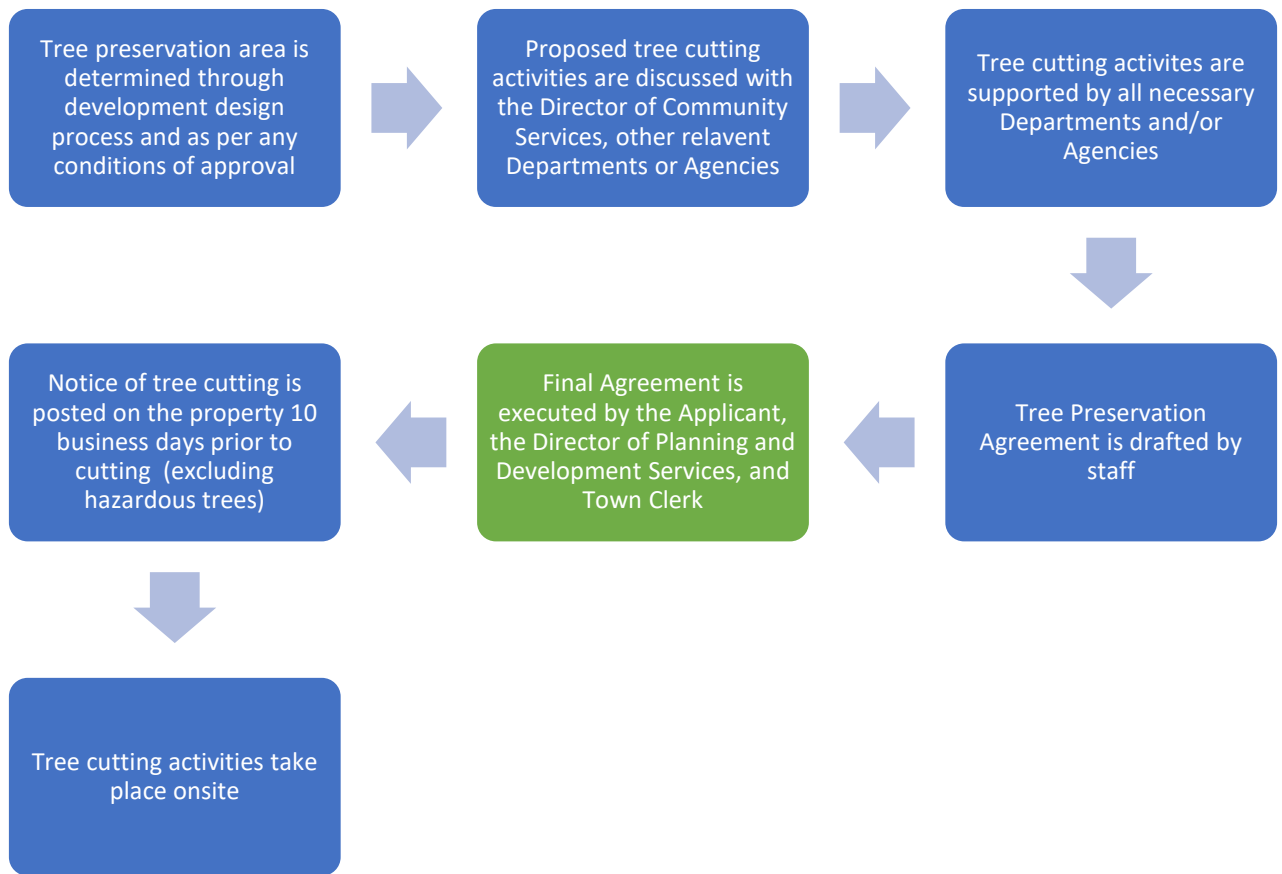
Tree preservation area is determined through development design process and as per any conditions of approval

Proposed tree cutting activities are discussed with the Director of Community Services, other relavent Departments or Agencies

Tree cutting activites are supported by all necessary Departments and/or Agencies

Tree Preservation Agreement is drafted by staff

Final Agreement is executed by the Applicant, the Director of Planning and Development Services, and Town Clerk

Notice of tree cutting is posted on the property 10 business days prior to cutting (excluding hazardous trees)

Tree cutting activities take place onsite